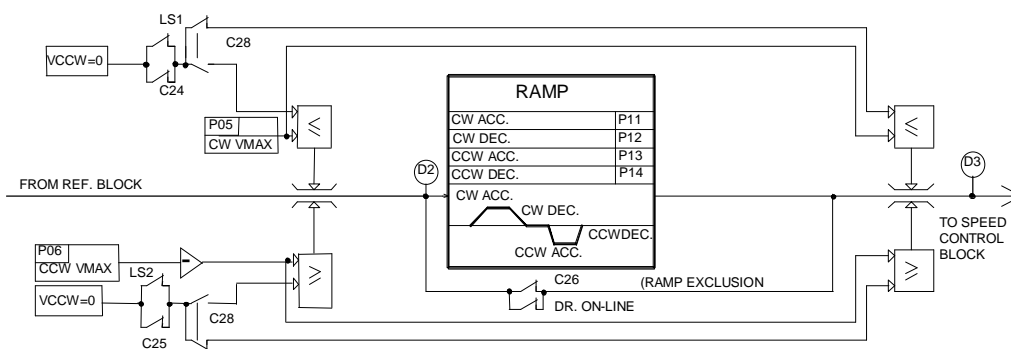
LS1

C28

VCCW=0

C24

P05

CW VMAX

$\leqslant$

RAMP

| CW ACC. | P11 |
|---|---|
| CW DEC. | P12 |
| CCW ACC. | P13 |
| CCW DEC. | P14 |

$\leqslant$

FROM REF. BLOCK

D2

D3

CW ACC.

CW DEC.

CCWDEC.

CCW ACC.

TO SPEED CONTROL BLOCK

P06

CCW VMAX

-

$\geqslant$

LS2

VCCW=0

C28

C25

C26

(RAMP EXCLUSION

DR. ON-LINE

$\geqslant$